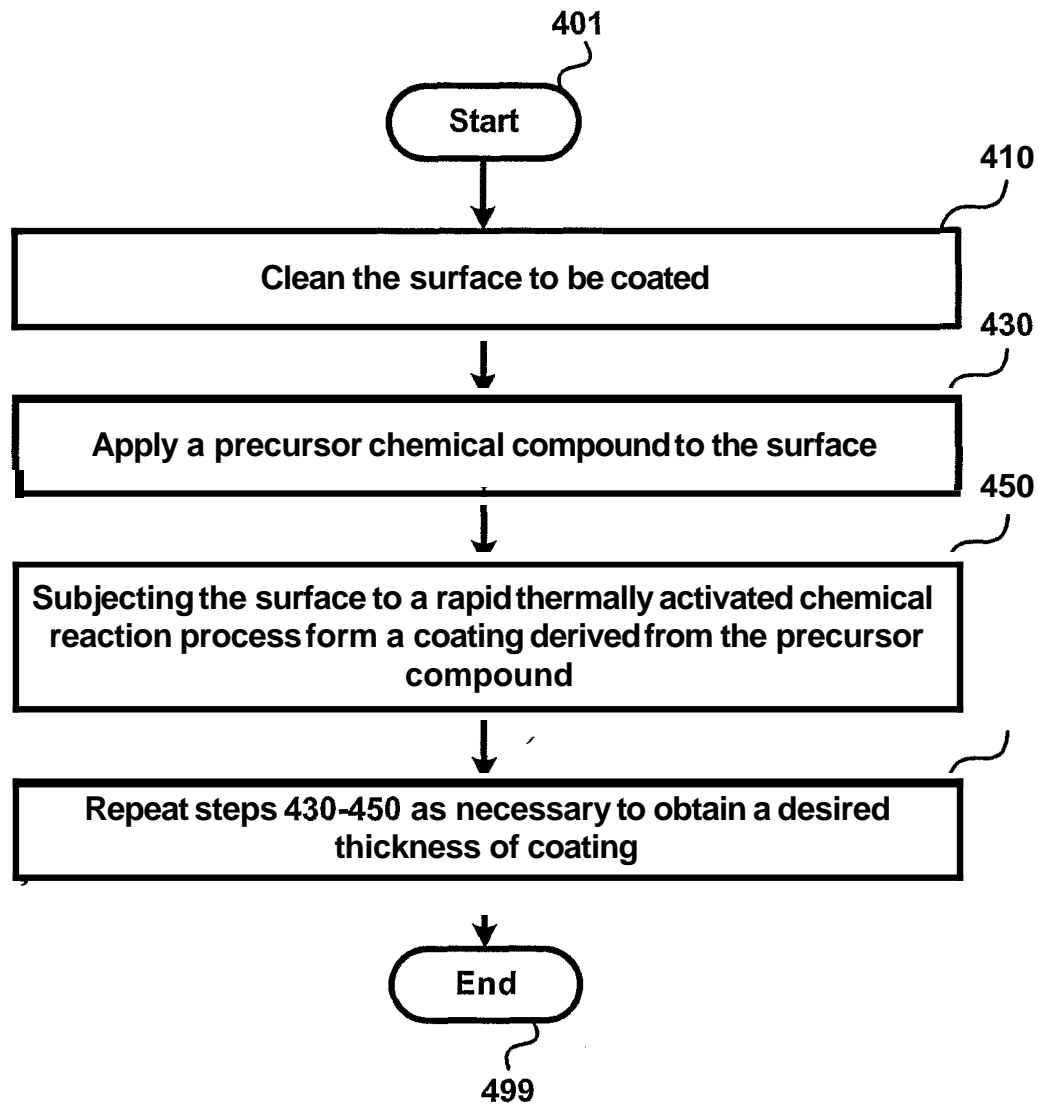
401

Start

410

Clean the surface to be coated

430

Apply a precursor chemical compound to the surface

450

Subjecting the surface to a rapid thermally activated chemical reaction process form a coating derived from the precursor compound

Repeat steps 430-450 as necessary to obtain a desired thickness of coating

End

499